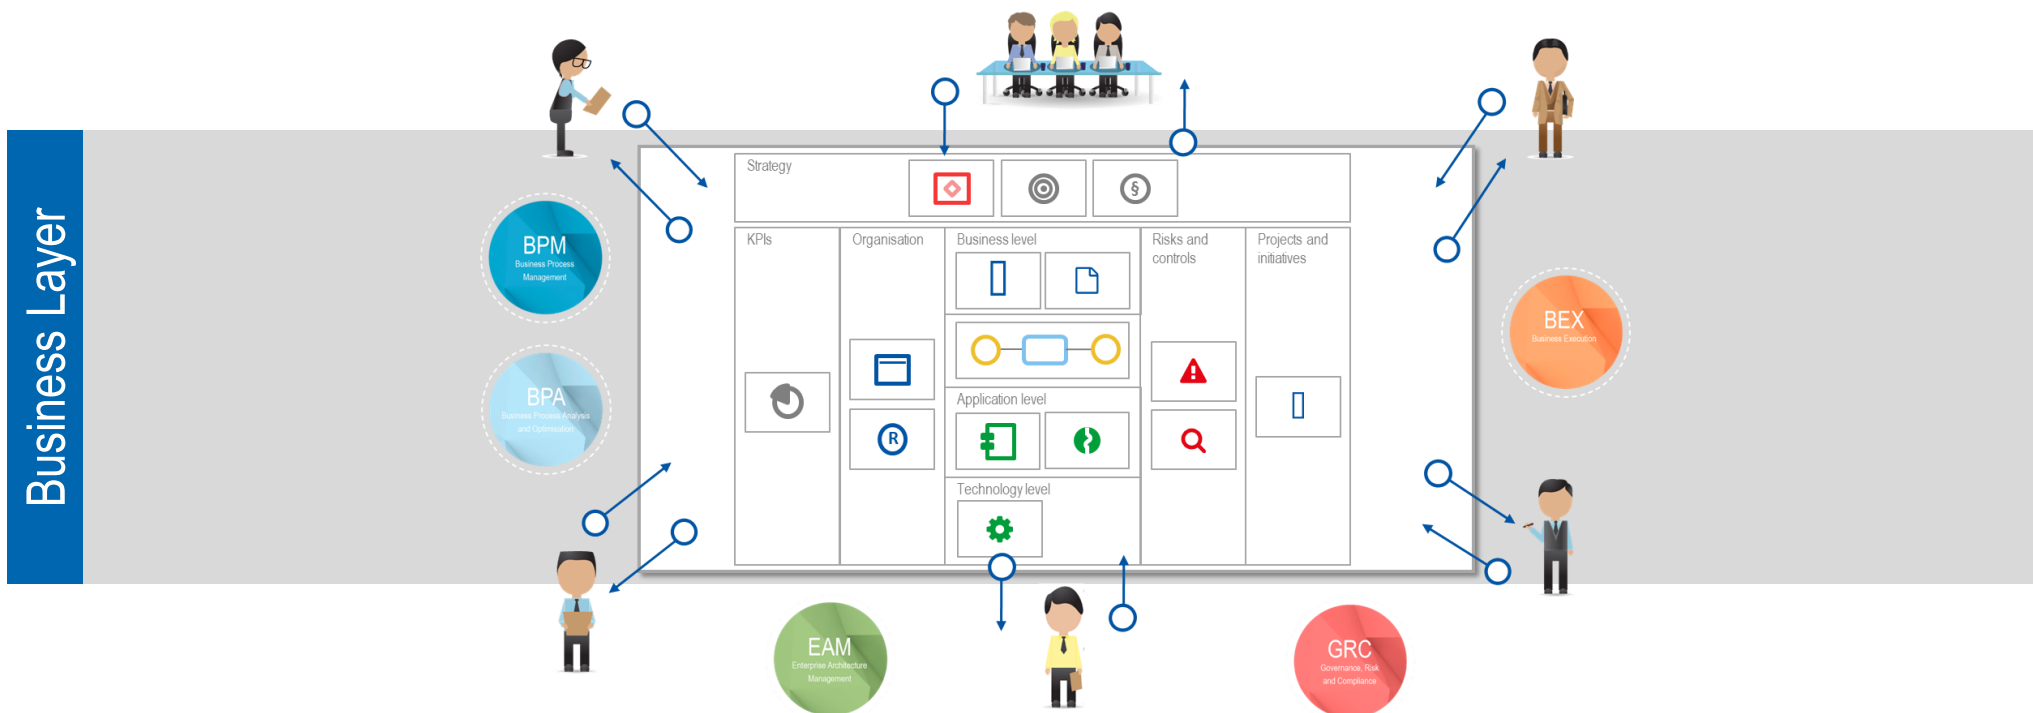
Business Layer

BPM
Business Process Management

BPA
Business Process Analysis and Optimisation

Strategy

KPIs

Organisation

Business level

Risks and controls

Projects and initiatives

Application level

Technology level

BEX
Business Execution

EAM
Enterprise Architecture Management

GRC
Governance, Risk and Compliance